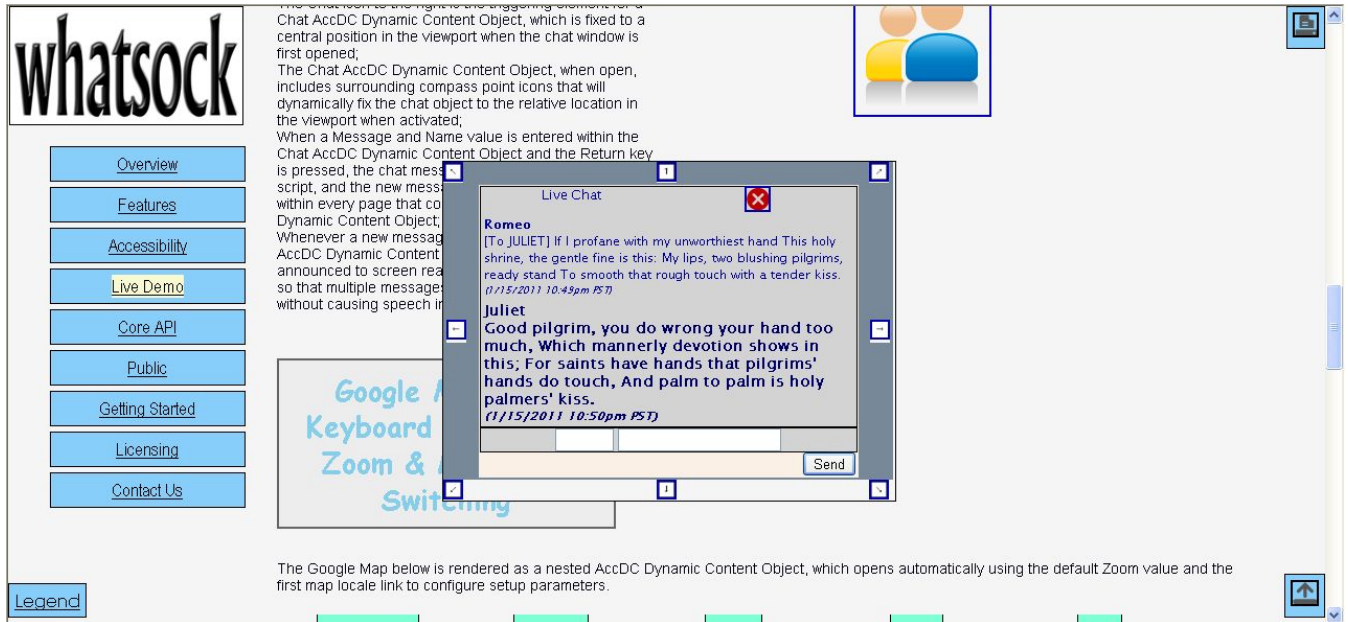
whatsock

Overview

Features

Accessibility

Live Demo

Core API

Public

Getting Started

Licensing

Contact Us

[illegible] Chat AccDC Dynamic Content Object, which is fixed to a central position in the viewport when the chat window is first opened;
The Chat AccDC Dynamic Content Object, when open, includes surrounding compass point icons that will dynamically fix the chat object to the relative location in the viewport when activated;
When a Message and Name value is entered within the Chat AccDC Dynamic Content Object and the Return key is pressed, the chat mess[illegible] script, and the new mess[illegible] within every page that co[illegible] Dynamic Content Object; Whenever a new messag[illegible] AccDC Dynamic Content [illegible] announced to screen rea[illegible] so that multiple message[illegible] without causing speech i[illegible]

Live Chat

Romeo
[To JULIET] If I profane with my unworthiest hand This holy shrine, the gentle fine is this: My lips, two blushing pilgrims, ready stand To smooth that rough touch with a tender kiss.
(1/15/2011 10:49pm PST)

Juliet
Good pilgrim, you do wrong your hand too much, Which mannerly devotion shows in this; For saints have hands that pilgrims' hands do touch, And palm to palm is holy palmers' kiss.
(1/15/2011 10:50pm PST)

Send

Google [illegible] Keyboard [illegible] Zoom & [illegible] Switching

The Google Map below is rendered as a nested AccDC Dynamic Content Object, which opens automatically using the default Zoom value and the first map locale link to configure setup parameters.

Legend